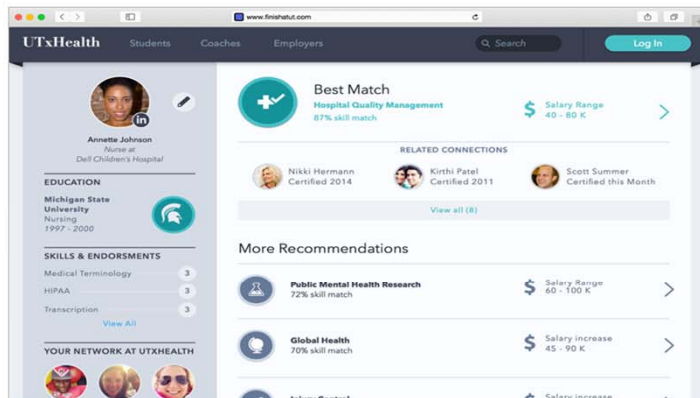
www.finishatut.com

UTxHealth Students Coaches Employers Search Log In

Annette Johnson
Nurse at
Dell Children's Hospital

EDUCATION

Michigan State University
Nursing
1997 - 2000

SKILLS & ENDORSMENTS

Medical Terminology 3
HIPAA 3
Transcription 3
View All

YOUR NETWORK AT UTXHEALTH

Best Match
Hospital Quality Management
87% skill match
Salary Range
40 - 80 K

RELATED CONNECTIONS

Nikki Hermann
Certified 2014
Kirthi Patel
Certified 2011
Scott Summer
Certified this Month

View all (8)

More Recommendations

Public Mental Health Research
72% skill match
Salary Range
60 - 100 K

Global Health
70% skill match
Salary increase
45 - 90 K

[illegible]
Salary increase